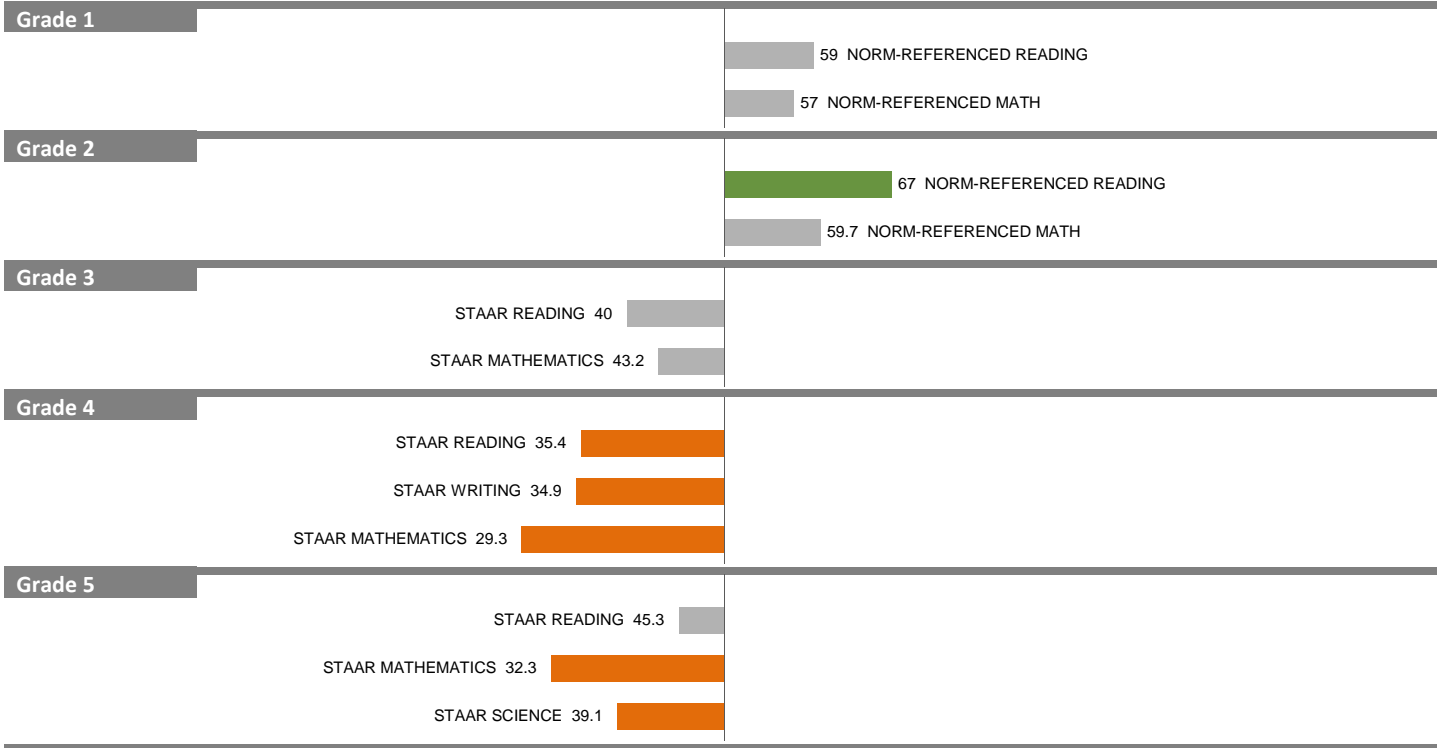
Grade 1

59 NORM-REFERENCED READING

57 NORM-REFERENCED MATH

Grade 2

67 NORM-REFERENCED READING

59.7 NORM-REFERENCED MATH

Grade 3

STAAR READING 40

STAAR MATHEMATICS 43.2

Grade 4

STAAR READING 35.4

STAAR WRITING 34.9

STAAR MATHEMATICS 29.3

Grade 5

STAAR READING 45.3

STAAR MATHEMATICS 32.3

STAAR SCIENCE 39.1